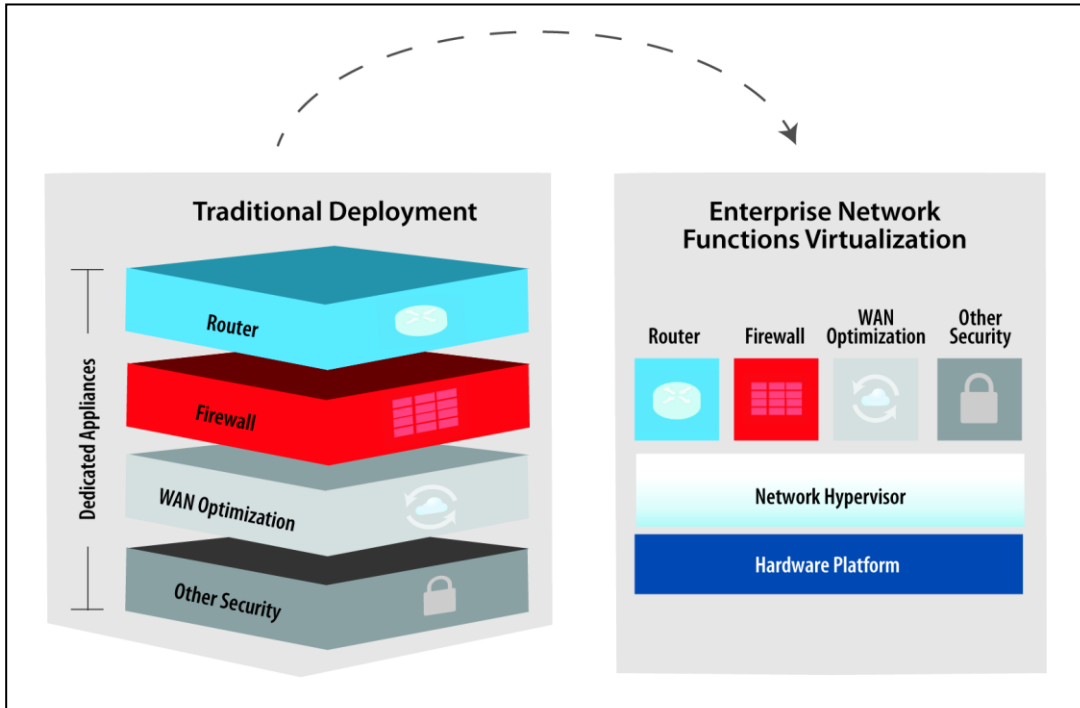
Traditional Deployment

Dedicated Appliances

Router

Firewall

WAN Optimization

Other Security

Enterprise Network Functions Virtualization

Router

Firewall

WAN Optimization

Other Security

Network Hypervisor

Hardware Platform